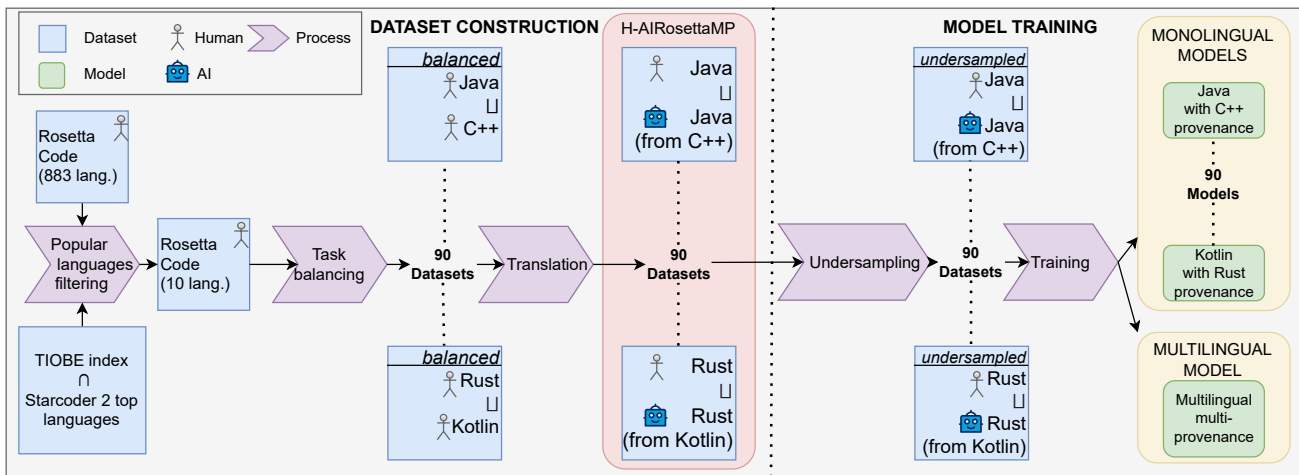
Dataset
Human
Process
Model
AI

DATASET CONSTRUCTION

Rosetta Code (883 lang.)

Popular languages filtering

TIOBE index $\cap$ Starcoder 2 top languages

Rosetta Code (10 lang.)

Task balancing

balanced
Java
$\sqcup$
C++

90 Datasets

balanced
Rust
$\sqcup$
Kotlin

Translation

H-AIRosettaMP

Java
$\sqcup$
Java (from C++)

90 Datasets

Rust
$\sqcup$
Rust (from Kotlin)

MODEL TRAINING

Undersampling

undersampled
Java
$\sqcup$
Java (from C++)

90 Datasets

undersampled
Rust
$\sqcup$
Rust (from Kotlin)

Training

MONOLINGUAL MODELS

Java with C++ provenance

90 Models

Kotlin with Rust provenance

MULTILINGUAL MODEL

Multilingual multi-provenance